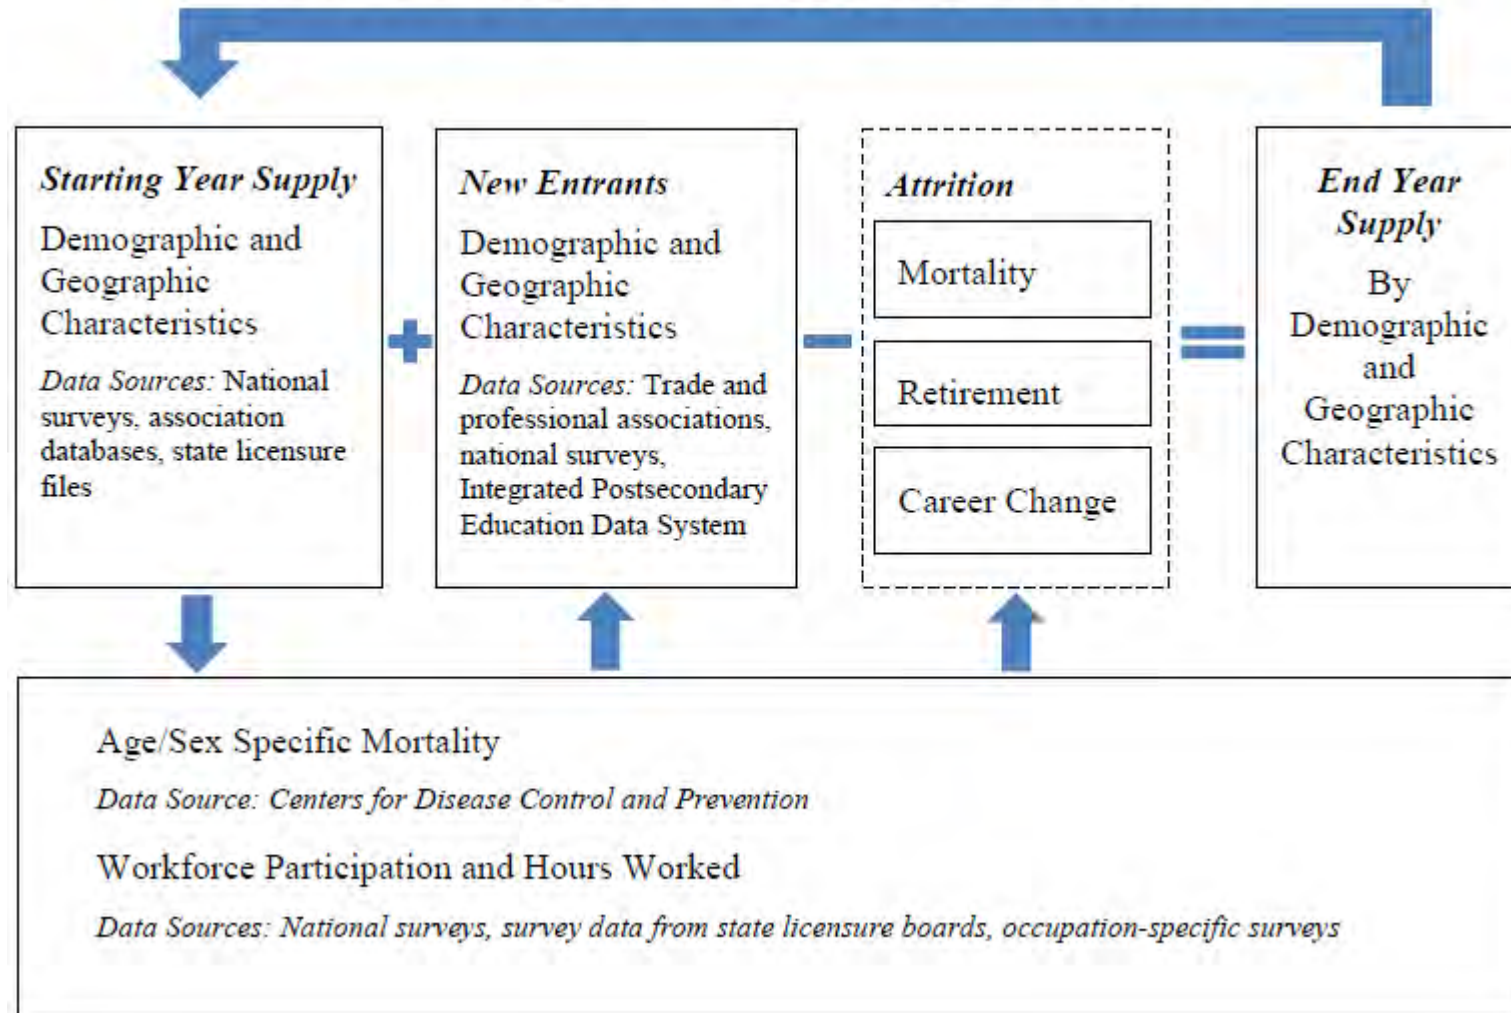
Starting Year Supply

Demographic and Geographic Characteristics

Data Sources: National surveys, association databases, state licensure files

+

New Entrants

Demographic and Geographic Characteristics

Data Sources: Trade and professional associations, national surveys, Integrated Postsecondary Education Data System

−

Attrition

Mortality

Retirement

Career Change

=

End Year Supply

By Demographic and Geographic Characteristics

Age/Sex Specific Mortality

Data Source: Centers for Disease Control and Prevention

Workforce Participation and Hours Worked

Data Sources: National surveys, survey data from state licensure boards, occupation-specific surveys